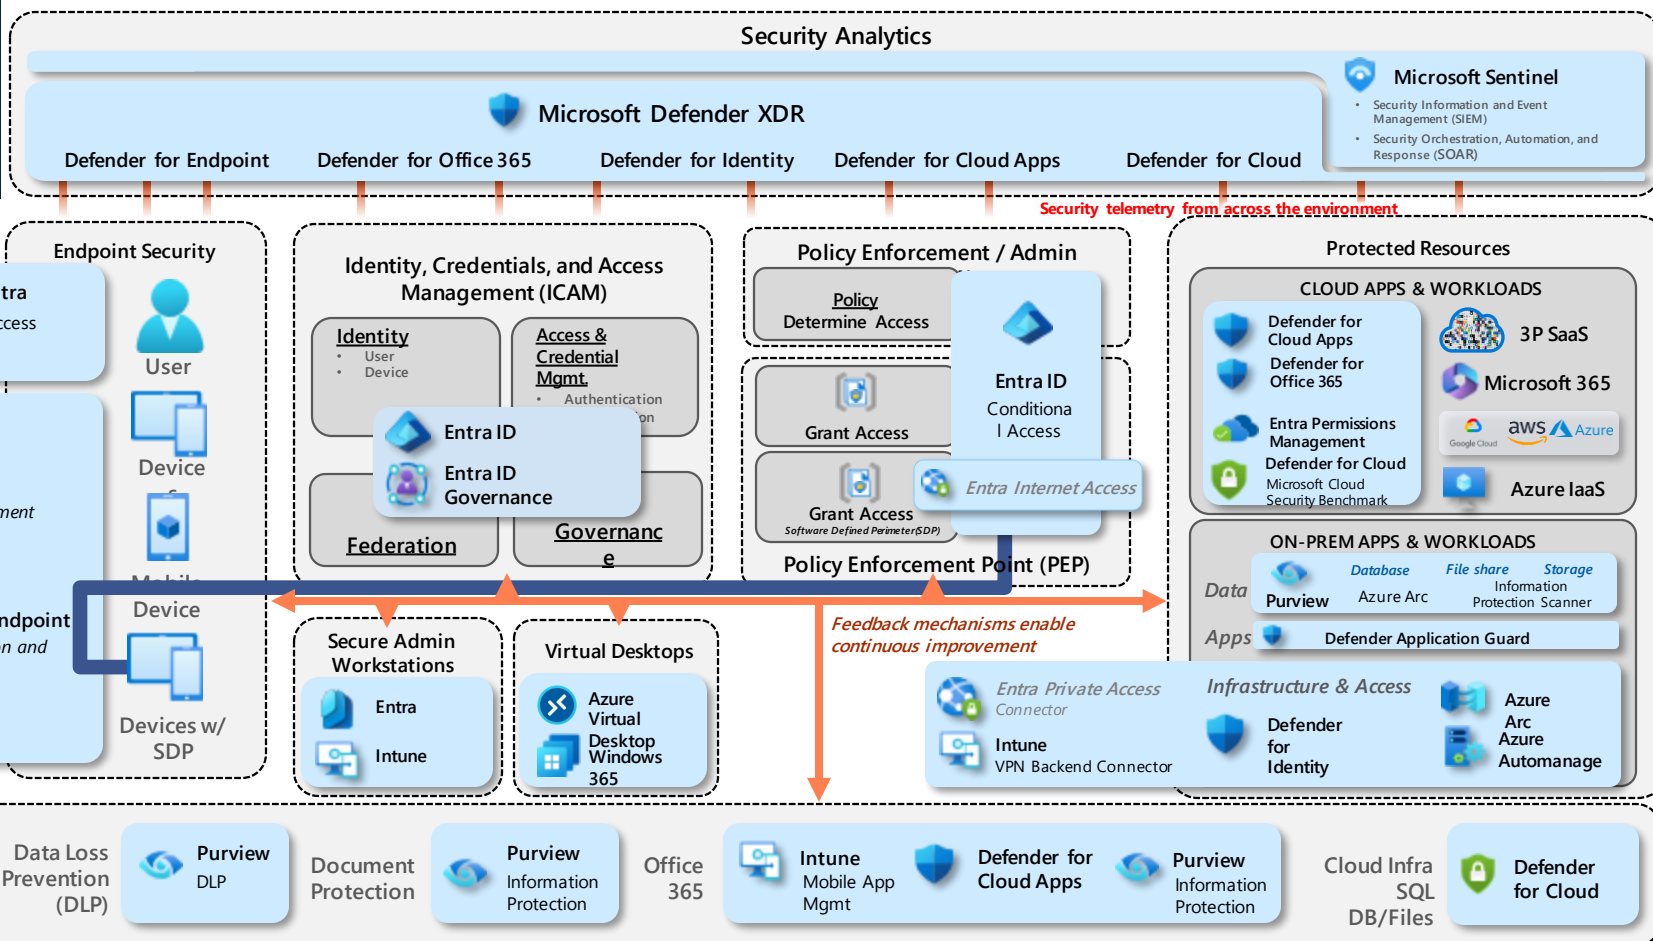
Security Analytics

Microsoft Defender XDR

Defender for Endpoint Defender for Office 365 Defender for Identity Defender for Cloud Apps Defender for Cloud

Microsoft Sentinel
• Security Information and Event Management (SIEM)
• Security Orchestration, Automation, and Response (SOAR)

Security telemetry from across the environment

Endpoint Security

tra
ccess

User

Device

ment

Mobile Device

ndpoint
n and

Devices w/ SDP

Identity, Credentials, and Access Management (ICAM)

Identity
• User
• Device

Access & Credential Mgmt.
• Authentication
on

Entra ID

Entra ID Governance

Federation

Governance

Policy Enforcement / Admin

Policy
Determine Access

Entra ID
Conditional Access

Grant Access

Grant Access
Software Defined Perimeter (SDP)

Entra Internet Access

Policy Enforcement Point (PEP)

Protected Resources

CLOUD APPS & WORKLOADS

Defender for Cloud Apps
Defender for Office 365
Entra Permissions Management
Defender for Cloud
Microsoft Cloud Security Benchmark

3P SaaS
Microsoft 365
Google Cloud aws Azure
Azure IaaS

ON-PREM APPS & WORKLOADS

Data
Purview
Database
Azure Arc
File share
Storage
Information Protection Scanner

Apps
Defender Application Guard

Feedback mechanisms enable continuous improvement

Secure Admin Workstations
Entra
Intune

Virtual Desktops
Azure Virtual Desktop
Windows 365

Entra Private Access
Connector
Intune
VPN Backend Connector

Infrastructure & Access
Defender for Identity
Azure Arc
Azure Automanage

Data Loss Prevention (DLP)
Purview DLP

Document Protection
Purview Information Protection

Office 365
Intune Mobile App Mgmt
Defender for Cloud Apps
Purview Information Protection

Cloud Infra SQL DB/Files
Defender for Cloud